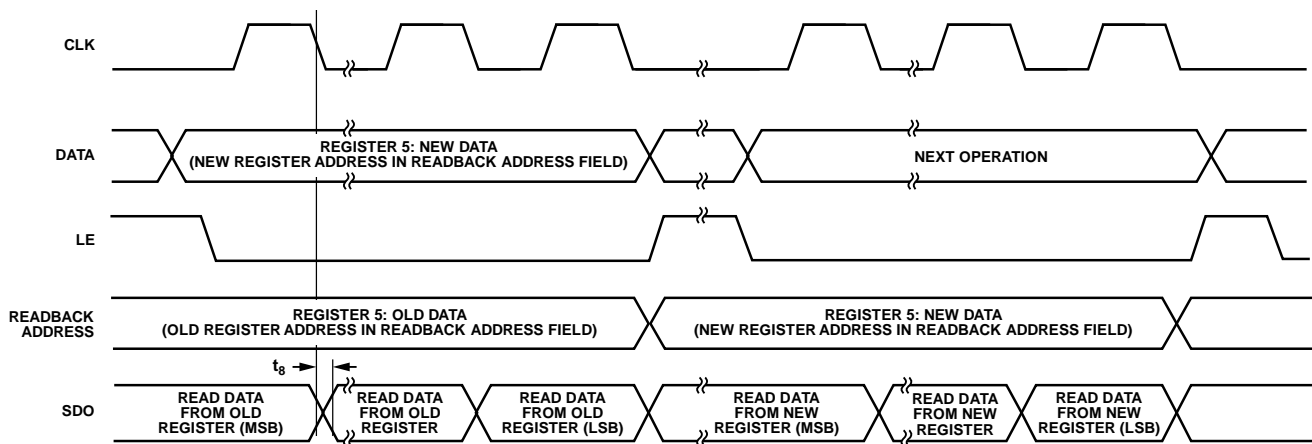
CLK

DATA

REGISTER 5: NEW DATA
(NEW REGISTER ADDRESS IN READBACK ADDRESS FIELD)

NEXT OPERATION

LE

READBACK ADDRESS

REGISTER 5: OLD DATA
(OLD REGISTER ADDRESS IN READBACK ADDRESS FIELD)

REGISTER 5: NEW DATA
(NEW REGISTER ADDRESS IN READBACK ADDRESS FIELD)

$t_8$

SDO

READ DATA FROM OLD REGISTER (MSB)

READ DATA FROM OLD REGISTER

READ DATA FROM OLD REGISTER (LSB)

READ DATA FROM NEW REGISTER (MSB)

READ DATA FROM NEW REGISTER

READ DATA FROM NEW REGISTER (LSB)